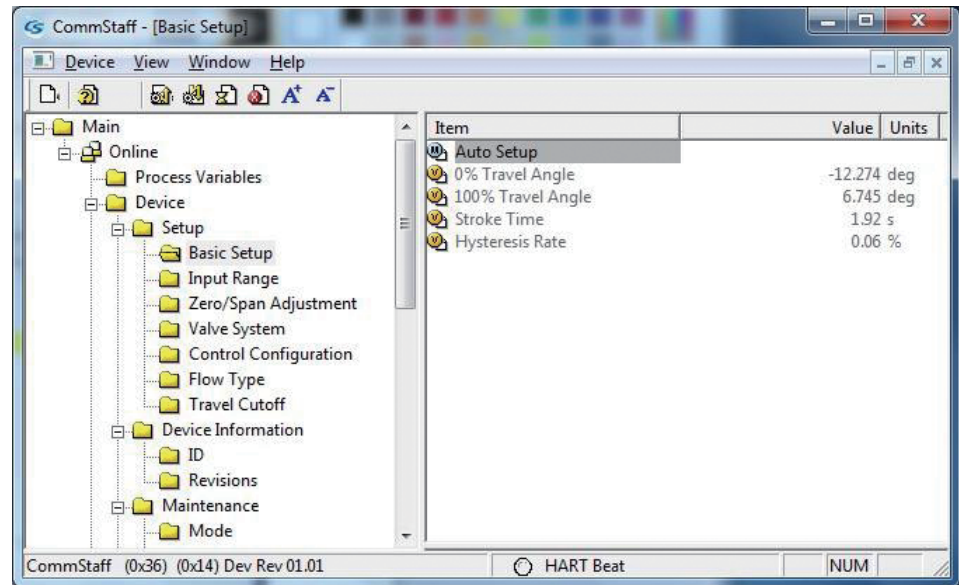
CommStaff - [Basic Setup]

Device View Window Help

Main
Online
Process Variables
Device
Setup
Basic Setup
Input Range
Zero/Span Adjustment
Valve System
Control Configuration
Flow Type
Travel Cutoff
Device Information
ID
Revisions
Maintenance
Mode

| Item | Value | Units |
|---|---|---|
| Auto Setup | | |
| 0% Travel Angle | -12.274 | deg |
| 100% Travel Angle | 6.745 | deg |
| Stroke Time | 1.92 | s |
| Hysteresis Rate | 0.06 | % |

CommStaff (0x36) (0x14) Dev Rev 01.01 HART Beat NUM